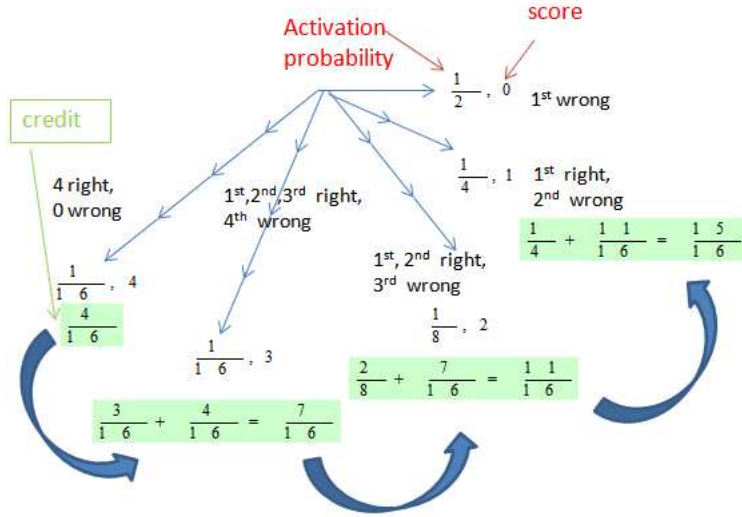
Activation probability

score

$\frac{1}{2}$, 0 1st wrong

credit

$\frac{1}{4}$, 1 1st right, 2nd wrong

4 right, 0 wrong

1st, 2nd, 3rd right, 4th wrong

$\frac{1}{4} + \frac{11}{16} = \frac{15}{16}$

1st, 2nd right, 3rd wrong

$\frac{1}{16}$, 4

$\frac{4}{16}$

$\frac{1}{8}$, 2

$\frac{1}{16}$, 3

$\frac{2}{8} + \frac{7}{16} = \frac{11}{16}$

$\frac{3}{16} + \frac{4}{16} = \frac{7}{16}$